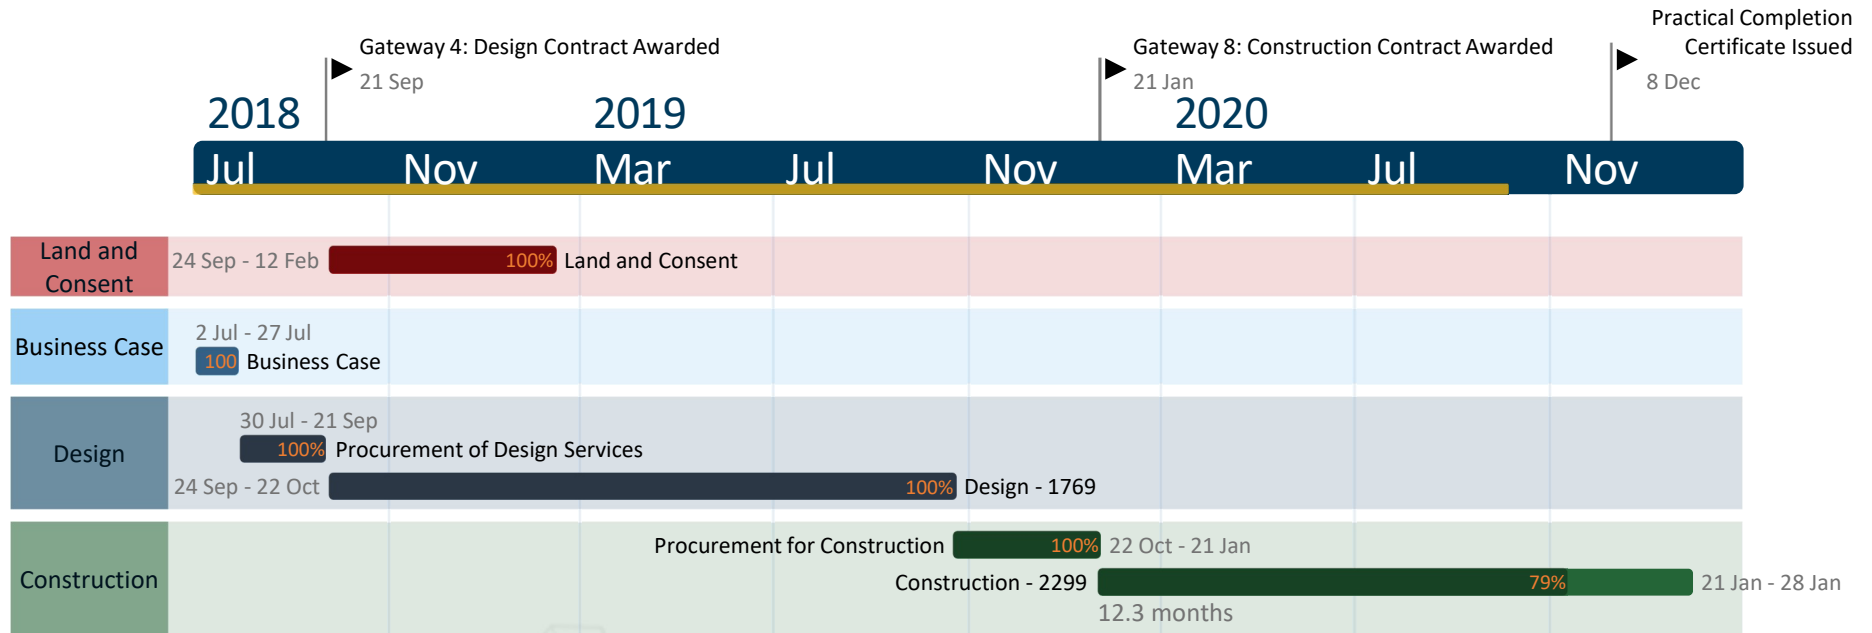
Gateway 4: Design Contract Awarded
21 Sep

Gateway 8: Construction Contract Awarded
21 Jan

Practical Completion Certificate Issued
8 Dec

2018
2019
2020

Jul Nov Mar Jul Nov Mar Jul Nov

Land and Consent
24 Sep - 12 Feb
100% Land and Consent

Business Case
2 Jul - 27 Jul
100 Business Case

Design
30 Jul - 21 Sep
100% Procurement of Design Services
24 Sep - 22 Oct
100% Design - 1769

Construction
Procurement for Construction
100% 22 Oct - 21 Jan
Construction - 2299
79% 21 Jan - 28 Jan
12.3 months